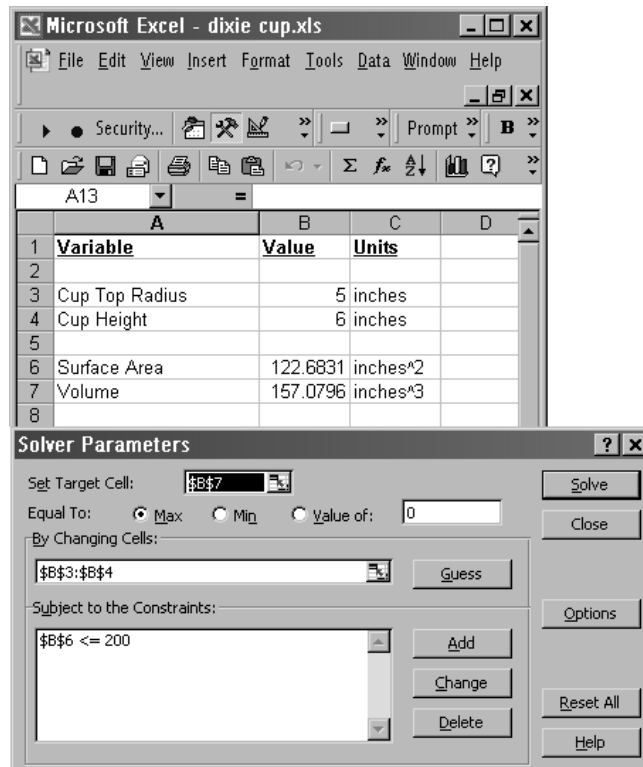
Microsoft Excel - dixie cup.xls

File Edit View Insert Format Tools Data Window Help

Security... Prompt B

A13 =

| | A | B | C | D |
|---|---|---|---|---|
| 1 | Variable | Value | Units | |
| 2 | | | | |
| 3 | Cup Top Radius | 5 | inches | |
| 4 | Cup Height | 6 | inches | |
| 5 | | | | |
| 6 | Surface Area | 122.6831 | inches^2 | |
| 7 | Volume | 157.0796 | inches^3 | |
| 8 | | | | |

Solver Parameters

Set Target Cell: $B$7

Equal To: Max Min Value of: 0

By Changing Cells:

$B$3:$B$4

Guess

Subject to the Constraints:

$B$6 <= 200

Add

Change

Delete

Solve

Close

Options

Reset All

Help